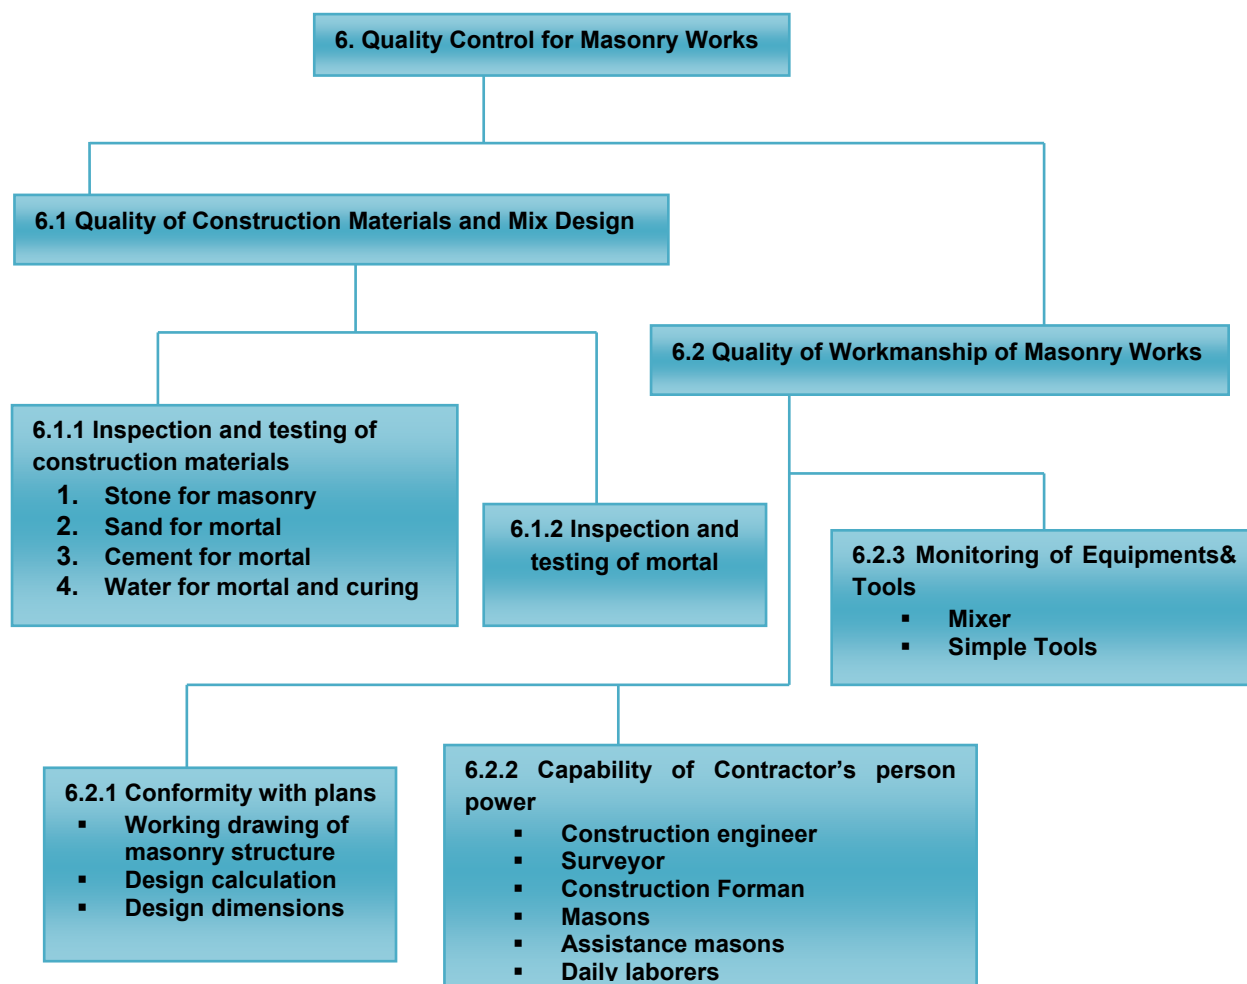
6. Quality Control for Masonry Works

6.1 Quality of Construction Materials and Mix Design

6.2 Quality of Workmanship of Masonry Works

6.1.1 Inspection and testing of construction materials
1. Stone for masonry
2. Sand for mortal
3. Cement for mortal
4. Water for mortal and curing

6.1.2 Inspection and testing of mortal

6.2.3 Monitoring of Equipments& Tools
▪ Mixer
▪ Simple Tools

6.2.1 Conformity with plans
▪ Working drawing of masonry structure
▪ Design calculation
▪ Design dimensions

6.2.2 Capability of Contractor's person power
▪ Construction engineer
▪ Surveyor
▪ Construction Forman
▪ Masons
▪ Assistance masons
▪ Daily laborers